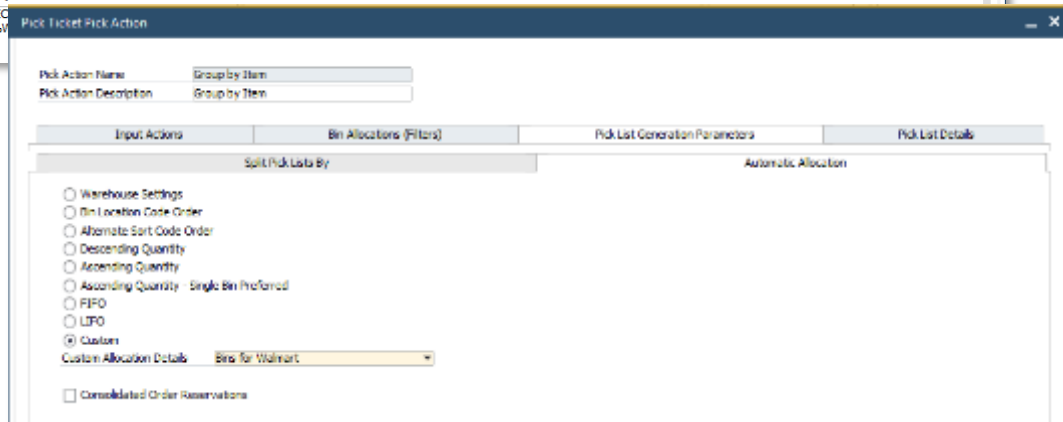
Pick Ticket Pick Action

Pick Action Name Group by Item
Pick Action Description Group by Item

| Input Actions | Bin Allocations (Filters) | Pick List Generation Parameters | Pick List Details |
|---|---|---|---|

| Split Pick Lists By | Automatic Allocation |
|---|---|

Warehouse Settings
Bin Location Code Order
Alternate Sort Code Order
Descending Quantity
Ascending Quantity
Ascending Quantity - Single Bin Preferred
FIFO
LIFO
Custom
Custom Allocation Details Bins for Walmart

Consolidated Order Reservations